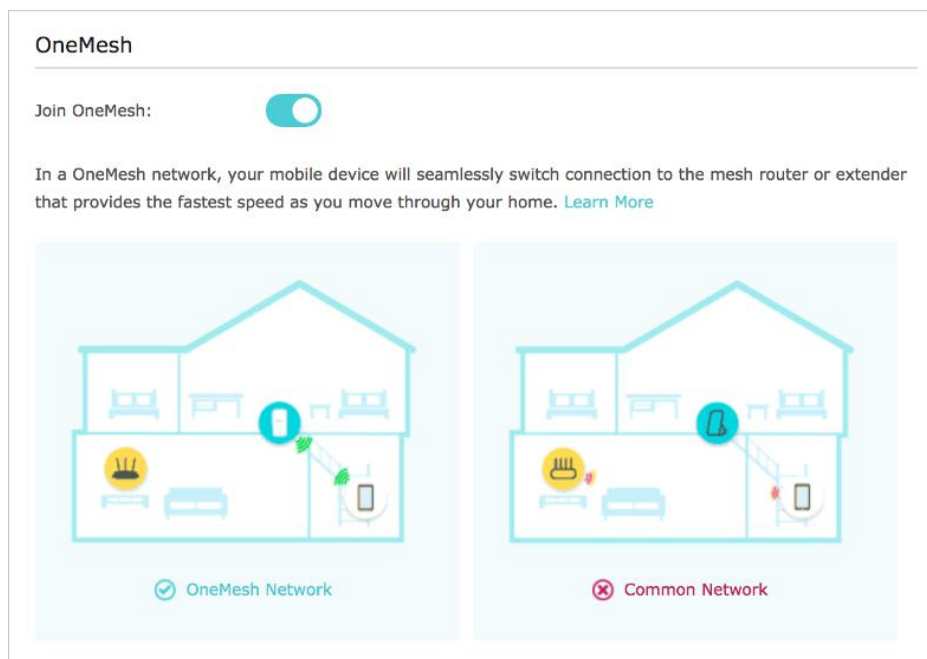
OneMesh

Join OneMesh:

In a OneMesh network, your mobile device will seamlessly switch connection to the mesh router or extender that provides the fastest speed as you move through your home. Learn More

OneMesh Network

Common Network